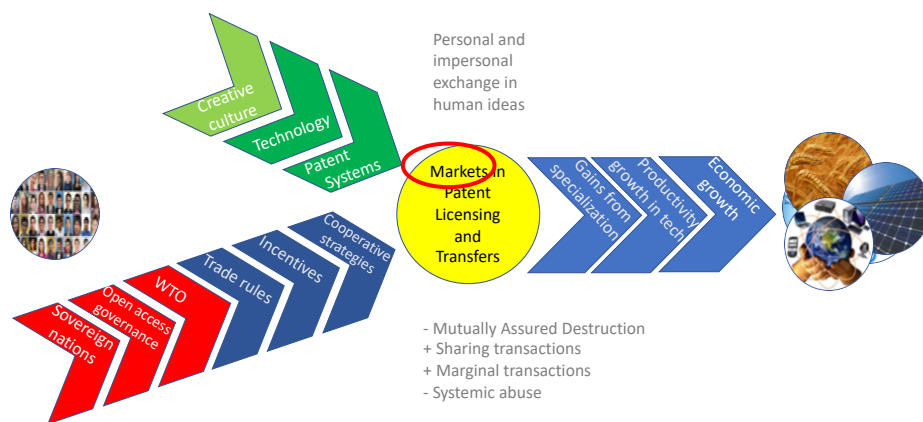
Creative culture

Technology

Patent Systems

Personal and impersonal exchange in human ideas

Markets in Patent Licensing and Transfers

Gains from specialization

Productivity growth in tech

Economic growth

Sovereign nations

Open access governance

WTO

Trade rules

Incentives

Cooperative strategies

- Mutually Assured Destruction
+ Sharing transactions
+ Marginal transactions
- Systemic abuse